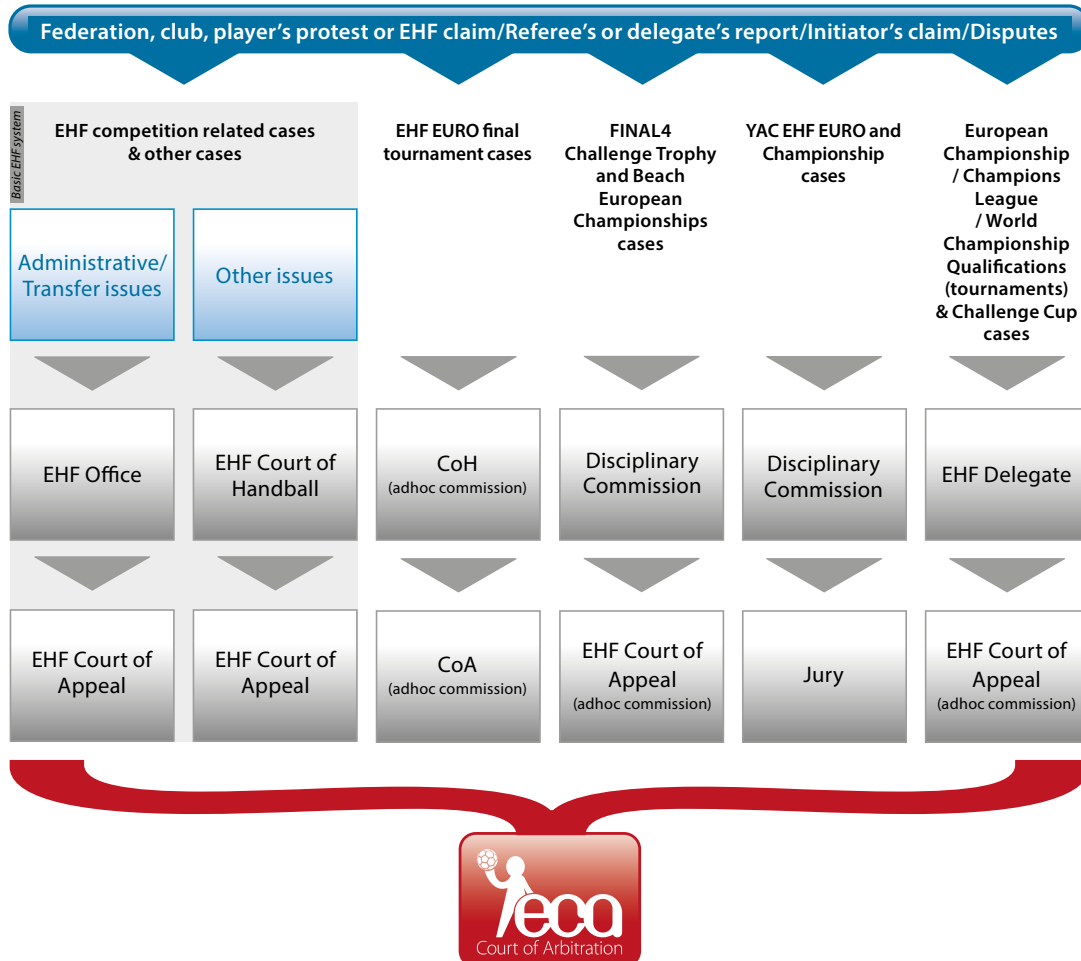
Federation, club, player's protest or EHF claim/Referee's or delegate's report/Initiator's claim/Disputes

Basic EHF system

EHF competition related cases & other cases

EHF EURO final tournament cases

FINAL4 Challenge Trophy and Beach European Championships cases

YAC EHF EURO and Championship cases

European Championship / Champions League / World Championship Qualifications (tournaments) & Challenge Cup cases

Administrative/ Transfer issues

Other issues

EHF Office

EHF Court of Handball

CoH (adhoc commission)

Disciplinary Commission

Disciplinary Commission

EHF Delegate

EHF Court of Appeal

EHF Court of Appeal

CoA (adhoc commission)

EHF Court of Appeal (adhoc commission)

Jury

EHF Court of Appeal (adhoc commission)

eca

Court of Arbitration